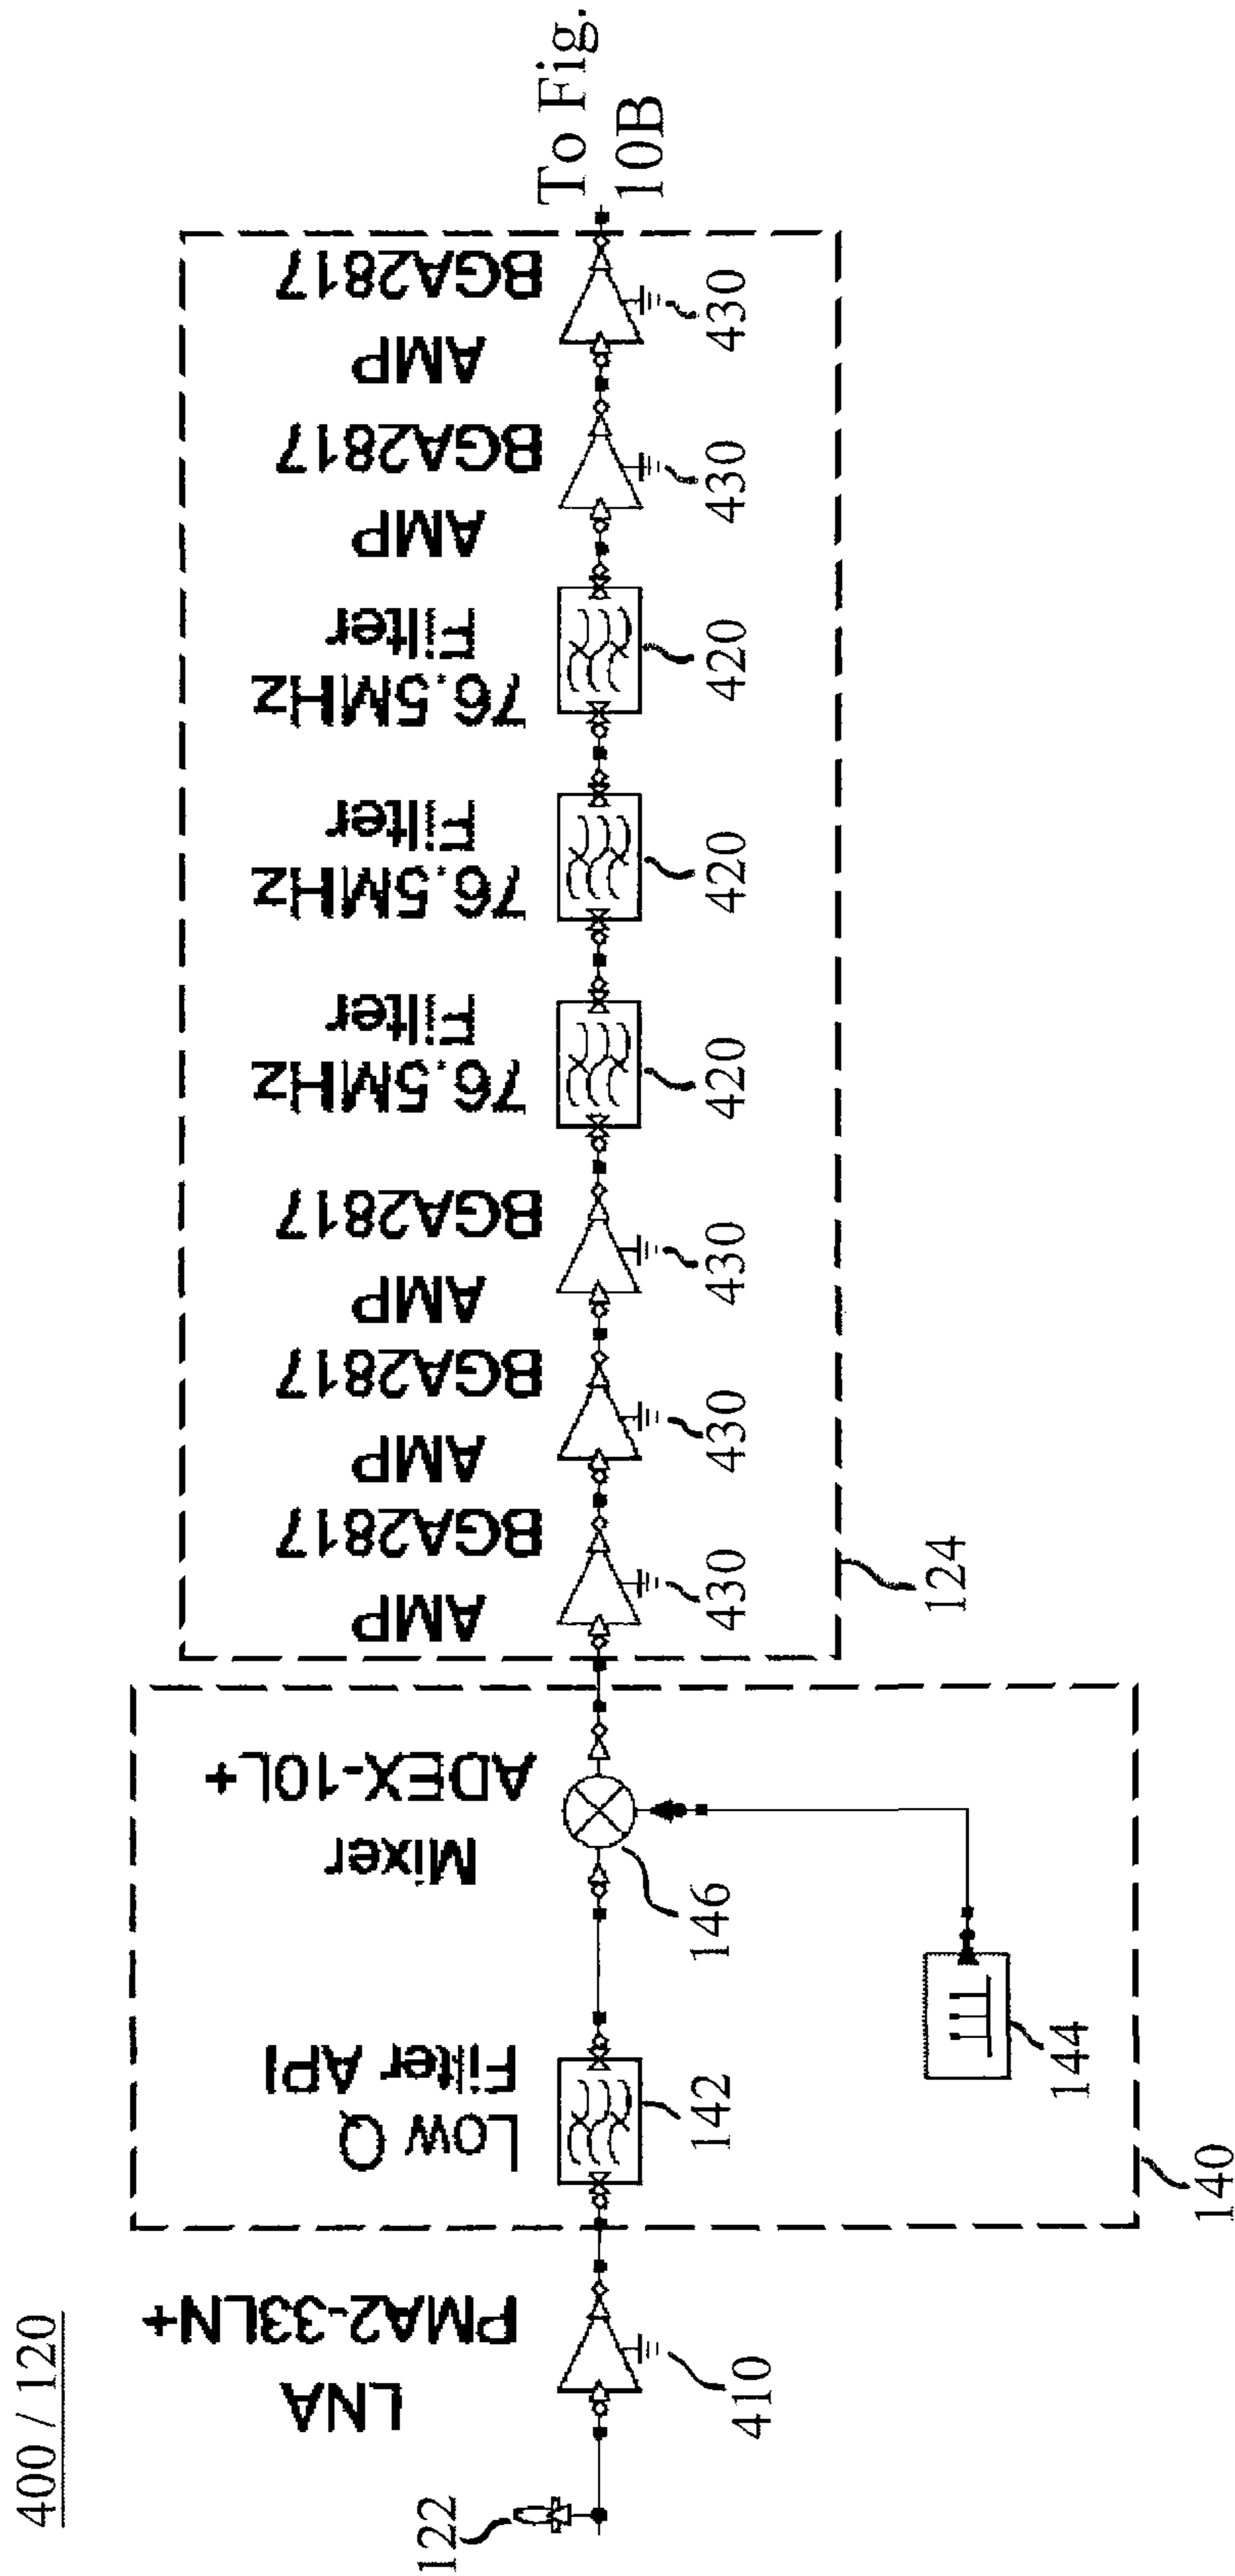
400 / 120

122

LNA
PMA2-33LN+

410

Low Q
Filter API

142

140

144

Mixer
ADEX-10L+

146

AMP
BGA2817

430

124

AMP
BGA2817

430

AMP
BGA2817

430

76.5MHz
Filter

420

76.5MHz
Filter

420

76.5MHz
Filter

420

AMP
BGA2817

430

AMP
BGA2817

430

To Fig.
10B